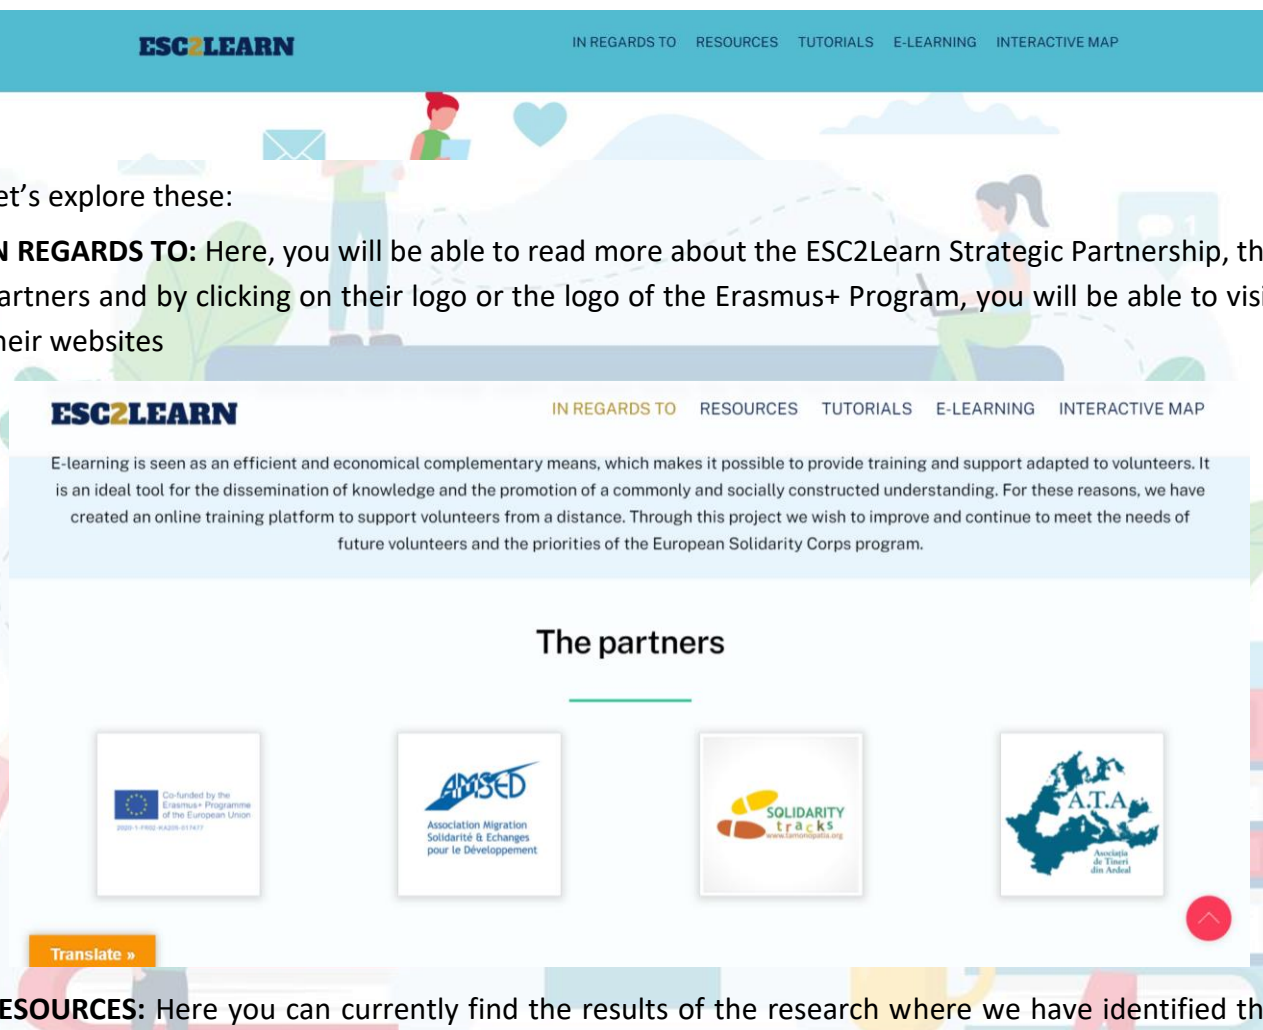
ESC2LEARN

IN REGARDS TO RESOURCES TUTORIALS E-LEARNING INTERACTIVE MAP

et's explore these:

N REGARDS TO: Here, you will be able to read more about the ESC2Learn Strategic Partnership, th artners and by clicking on their logo or the logo of the Erasmus+ Program, you will be able to visi heir websites

ESC2LEARN

IN REGARDS TO RESOURCES TUTORIALS E-LEARNING INTERACTIVE MAP

E-learning is seen as an efficient and economical complementary means, which makes it possible to provide training and support adapted to volunteers. It is an ideal tool for the dissemination of knowledge and the promotion of a commonly and socially constructed understanding. For these reasons, we have created an online training platform to support volunteers from a distance. Through this project we wish to improve and continue to meet the needs of future volunteers and the priorities of the European Solidarity Corps program.

The partners

Co-funded by the Erasmus+ Programme of the European Union

2020-1-FR02-KA205-017477

AMSED

Association Migration Solidarité & Echanges pour le Développement

SOLIDARITY tracks

www.tamonopatia.org

A.T.A

Asociația de Tineri din Ardeal

Translate »

ESOURCES: Here you can currently find the results of the research where we have identified th